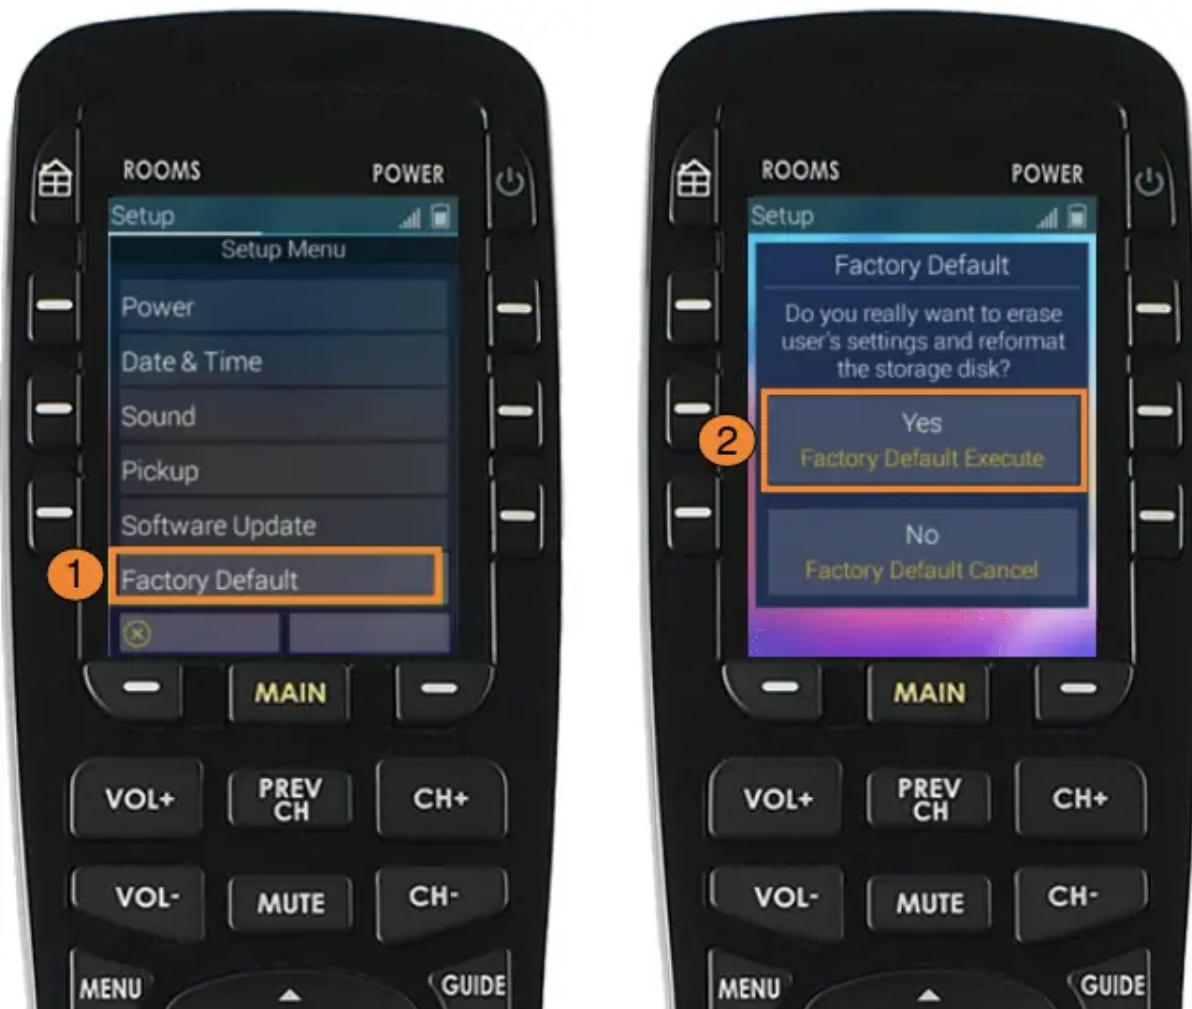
ROOMS POWER

Setup

Setup Menu

Power

Date & Time

Sound

Pickup

Software Update

1

Factory Default

MAIN

VOL+

PREV CH

CH+

VOL-

MUTE

CH-

MENU

GUIDE

ROOMS POWER

Setup

Factory Default

Do you really want to erase user's settings and reformat the storage disk?

2

Yes

Factory Default Execute

No

Factory Default Cancel

MAIN

VOL+

PREV CH

CH+

VOL-

MUTE

CH-

MENU

GUIDE